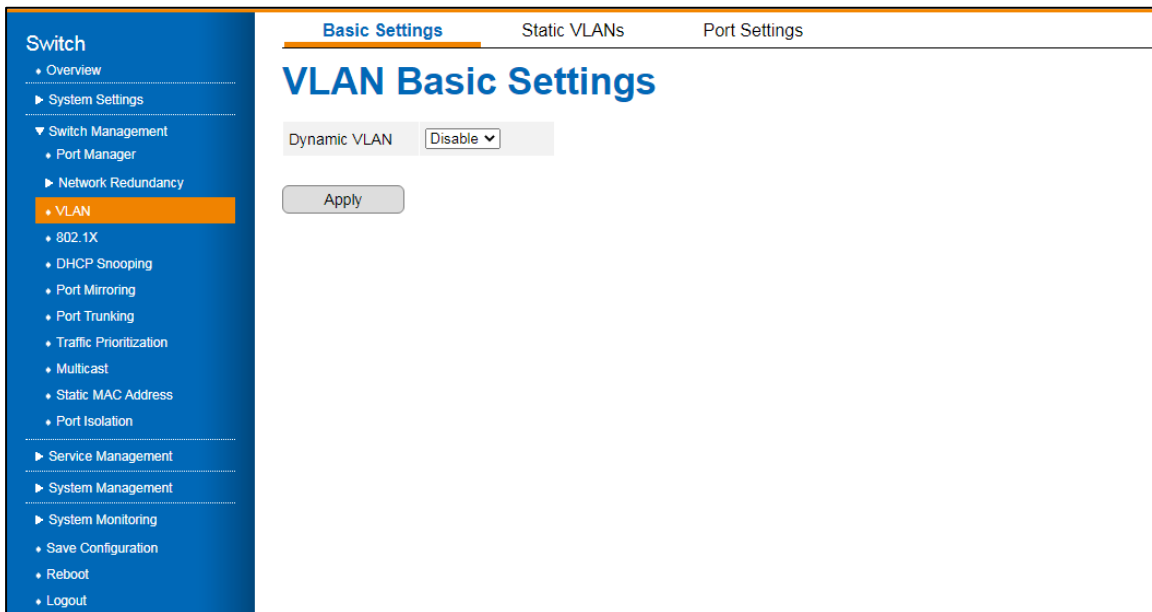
Switch
• Overview
▶ System Settings
▼ Switch Management
• Port Manager
▶ Network Redundancy
• VLAN
• 802.1X
• DHCP Snooping
• Port Mirroring
• Port Trunking
• Traffic Prioritization
• Multicast
• Static MAC Address
• Port Isolation
▶ Service Management
▶ System Management
▶ System Monitoring
• Save Configuration
• Reboot
• Logout

Basic Settings Static VLANs Port Settings

VLAN Basic Settings

Dynamic VLAN Disable

Apply